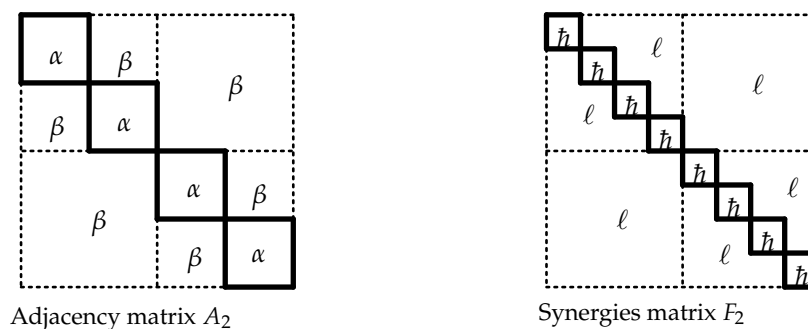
$\alpha$ $\beta$ $\beta$
$\beta$ $\alpha$
$\beta$ $\alpha$ $\beta$
$\beta$ $\alpha$

Adjacency matrix $A_2$

$\hbar$ $\ell$ $\ell$
$\hbar$
$\ell$ $\hbar$
$\hbar$
$\hbar$ $\ell$
$\ell$ $\hbar$
$\ell$ $\hbar$
$\hbar$

Synergies matrix $F_2$